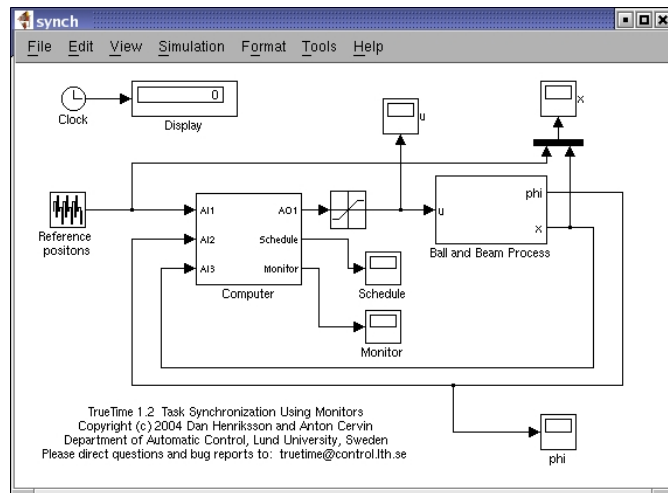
synch

File Edit View Simulation Format Tools Help

Clock

0

Display

u

x

Reference positons

AI1

AI2

AI3

AO1

Schedule

Monitor

Computer

u

phi

x

Ball and Beam Process

Schedule

Monitor

TrueTime 1.2 Task Synchronization Using Monitors
Copyright (c) 2004 Dan Henriksson and Anton Cervin
Department of Automatic Control, Lund University, Sweden
Please direct questions and bug reports to: truetime@control.lth.se

phi